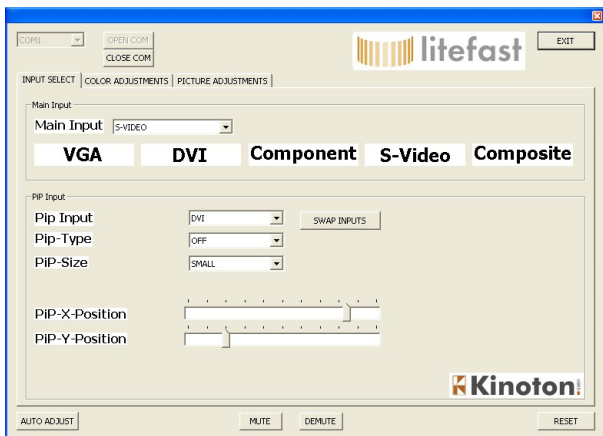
COM1
OPEN COM
CLOSE COM
litefast
EXIT

INPUT SELECT | COLOR ADJUSTMENTS | PICTURE ADJUSTMENTS

Main Input
Main Input S-VIDEO
VGA DVI Component S-Video Composite

PiP Input
Pip Input DVI
SWAP INPUTS
Pip-Type OFF
PiP-Size SMALL

PiP-X-Position
PiP-Y-Position

Kinoton

AUTO ADJUST
MUTE
DEMUTE
RESET